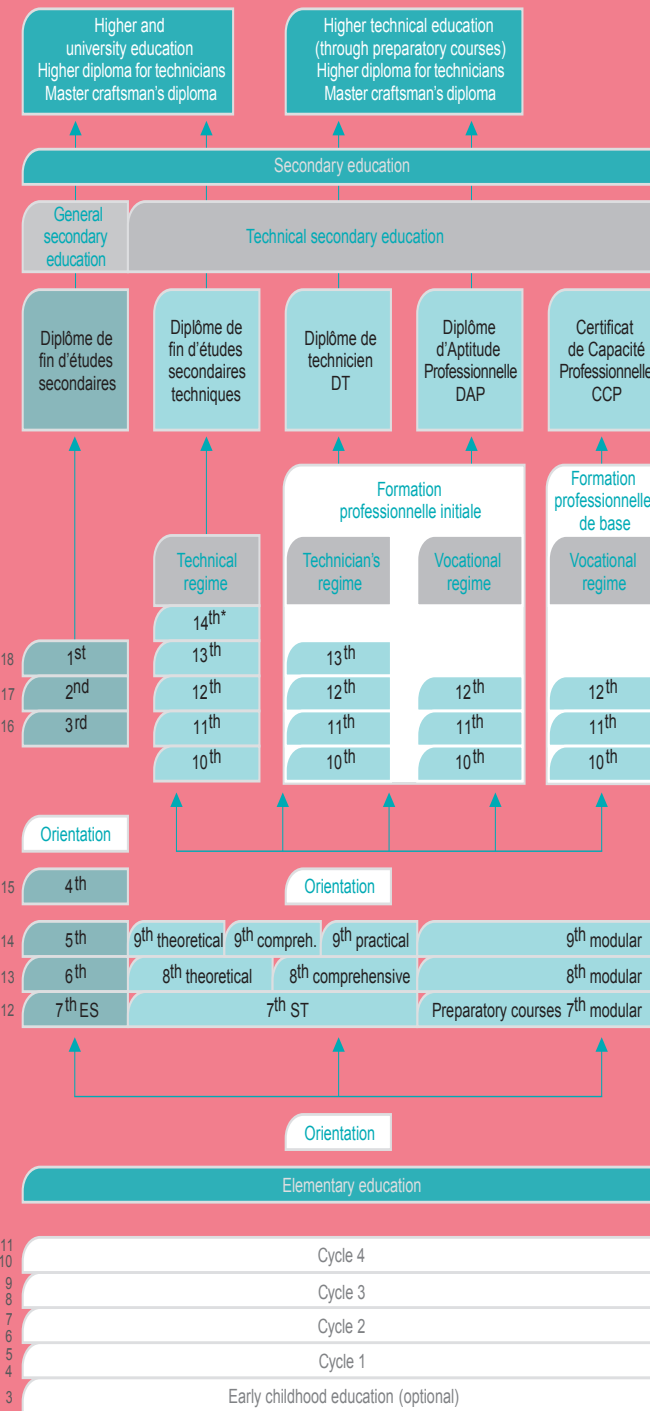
Higher and university education
Higher diploma for technicians
Master craftsman's diploma

Higher technical education (through preparatory courses)
Higher diploma for technicians
Master craftsman's diploma

Secondary education

General secondary education

Technical secondary education

Diplôme de fin d'études secondaires

Diplôme de fin d'études secondaires techniques

Diplôme de technicien DT

Diplôme d'Aptitude Professionnelle DAP

Certificat de Capacité Professionnelle CCP

Formation professionnelle initiale

Formation professionnelle de base

Technical regime

Technician's regime

Vocational regime

Vocational regime

$14^{th*}$

18 $1^{st}$ $13^{th}$ $13^{th}$

17 $2^{nd}$ $12^{th}$ $12^{th}$ $12^{th}$ $12^{th}$

16 $3^{rd}$ $11^{th}$ $11^{th}$ $11^{th}$ $11^{th}$

$10^{th}$ $10^{th}$ $10^{th}$ $10^{th}$

Orientation

15 $4^{th}$

Orientation

14 $5^{th}$ $9^{th}$ theoretical $9^{th}$ compreh. $9^{th}$ practical $9^{th}$ modular

13 $6^{th}$ $8^{th}$ theoretical $8^{th}$ comprehensive $8^{th}$ modular

12 $7^{th}$ ES $7^{th}$ ST Preparatory courses $7^{th}$ modular

Orientation

Elementary education

11
10 Cycle 4

9
8 Cycle 3

7
6 Cycle 2

5
4 Cycle 1

3 Early childhood education (optional)